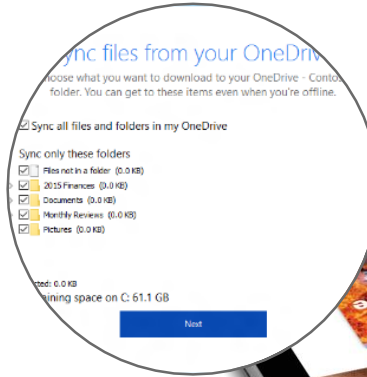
ync files from your OneDrive

hoose what you want to download to your OneDrive - Contos folder. You can get to these items even when you're offline.

☑ Sync all files and folders in my OneDrive

Sync only these folders

☑ Files not in a folder (0.0 KB)

☑ 2015 Finances (0.0 KB)

☑ Documents (0.0 KB)

☑ Monthly Reviews (0.0 KB)

☑ Pictures (0.0 KB)

cted: 0.0 KB

aining space on C: 61.1 GB

Next